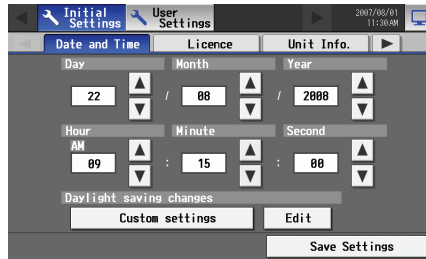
Initial Settings
User Settings
2007/08/01
11:30AM
Date and Time
Licence
Unit Info.
Day
Month
Year
22
/
08
/
2008
Hour
Minute
Second
AM
09
:
15
:
00
Daylight saving changes
Custom settings
Edit
Save Settings